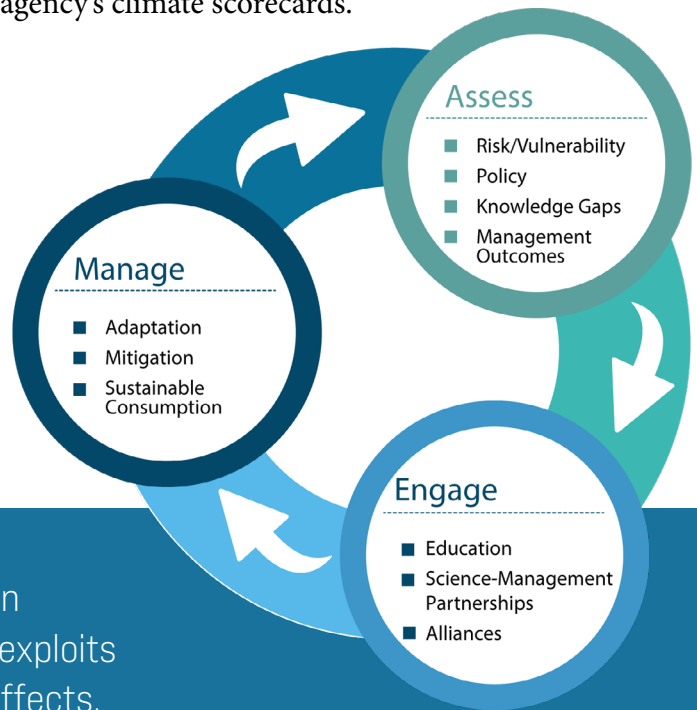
agency's climate scorecards.

Assess
- Risk/Vulnerability
- Policy
- Knowledge Gaps
- Management Outcomes

Manage
- Adaptation
- Mitigation
- Sustainable Consumption

Engage
- Education
- Science-Management Partnerships
- Alliances

n
exploits
ffects.